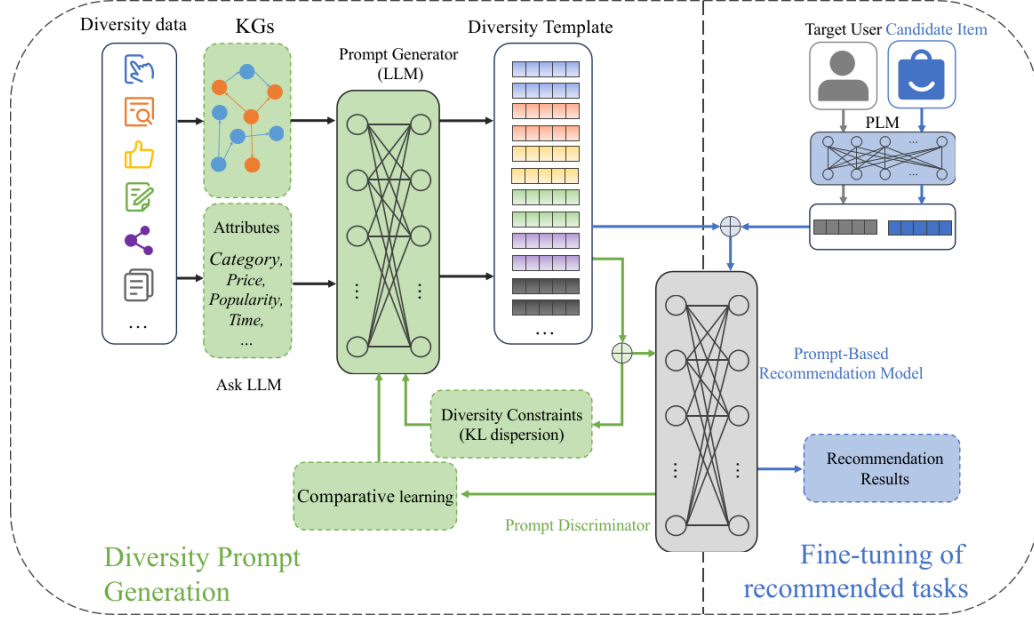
Diversity data

KGs

Prompt Generator (LLM)

Diversity Template

Target User Candidate Item

PLM

Attributes

Category, Price, Popularity, Time, ...

...

Ask LLM

Prompt-Based Recommendation Model

Diversity Constraints (KL dispersion)

Comparative learning

Prompt Discriminator

Recommendation Results

Diversity Prompt Generation

Fine-tuning of recommended tasks